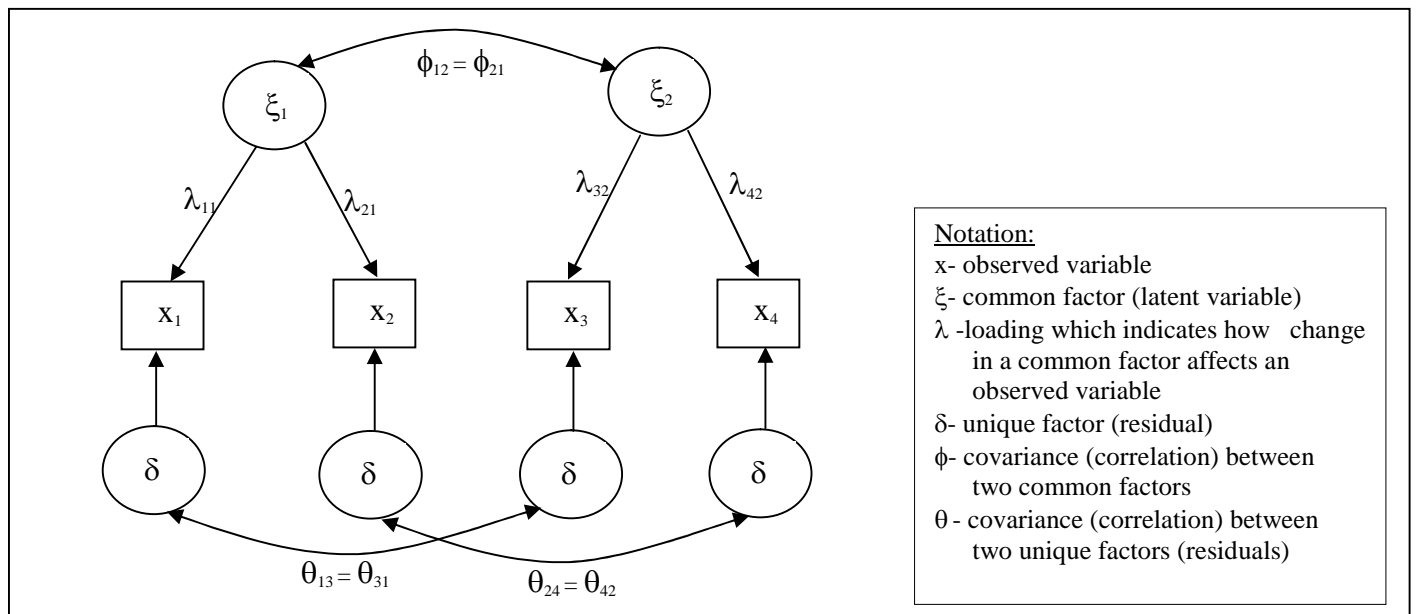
$\phi_{12} = \phi_{21}$

$\xi_1$

$\xi_2$

$\lambda_{11}$

$\lambda_{21}$

$\lambda_{32}$

$\lambda_{42}$

$x_1$

$x_2$

$x_3$

$x_4$

$\delta$

$\delta$

$\delta$

$\delta$

$\theta_{13} = \theta_{31}$

$\theta_{24} = \theta_{42}$

Notation:
x- observed variable
$\xi$- common factor (latent variable)
$\lambda$ -loading which indicates how change in a common factor affects an observed variable
$\delta$- unique factor (residual)
$\phi$- covariance (correlation) between two common factors
$\theta$ - covariance (correlation) between two unique factors (residuals)